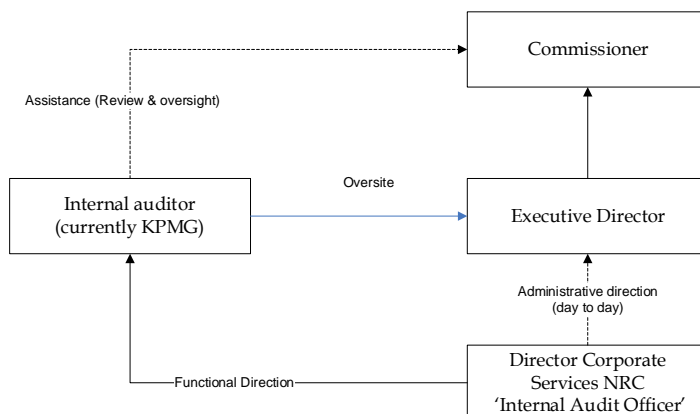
Commissioner

Assistance (Review & oversight)

Internal auditor (currently KPMG)

Oversite

Executive Director

Administrative direction (day to day)

Functional Direction

Director Corporate Services NRC 'Internal Audit Officer'